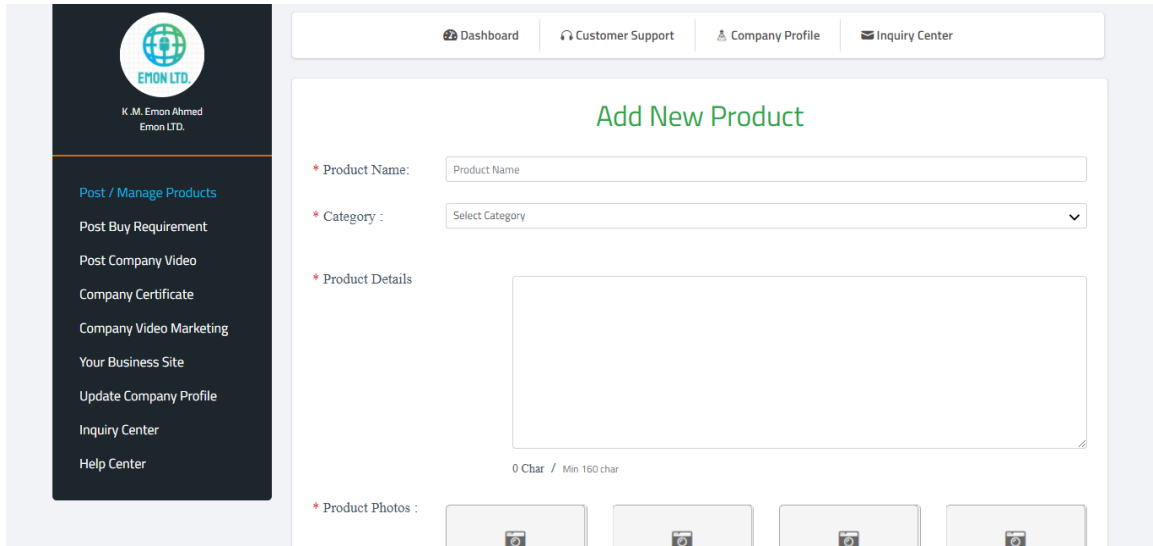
EMON LTD.

K.M. Emon Ahmed
Emon LTD.

Post / Manage Products
Post Buy Requirement
Post Company Video
Company Certificate
Company Video Marketing
Your Business Site
Update Company Profile
Inquiry Center
Help Center

Dashboard | Customer Support | Company Profile | Inquiry Center

Add New Product

* Product Name: Product Name

* Category : Select Category

* Product Details

0 Char / Min 160 char

* Product Photos :